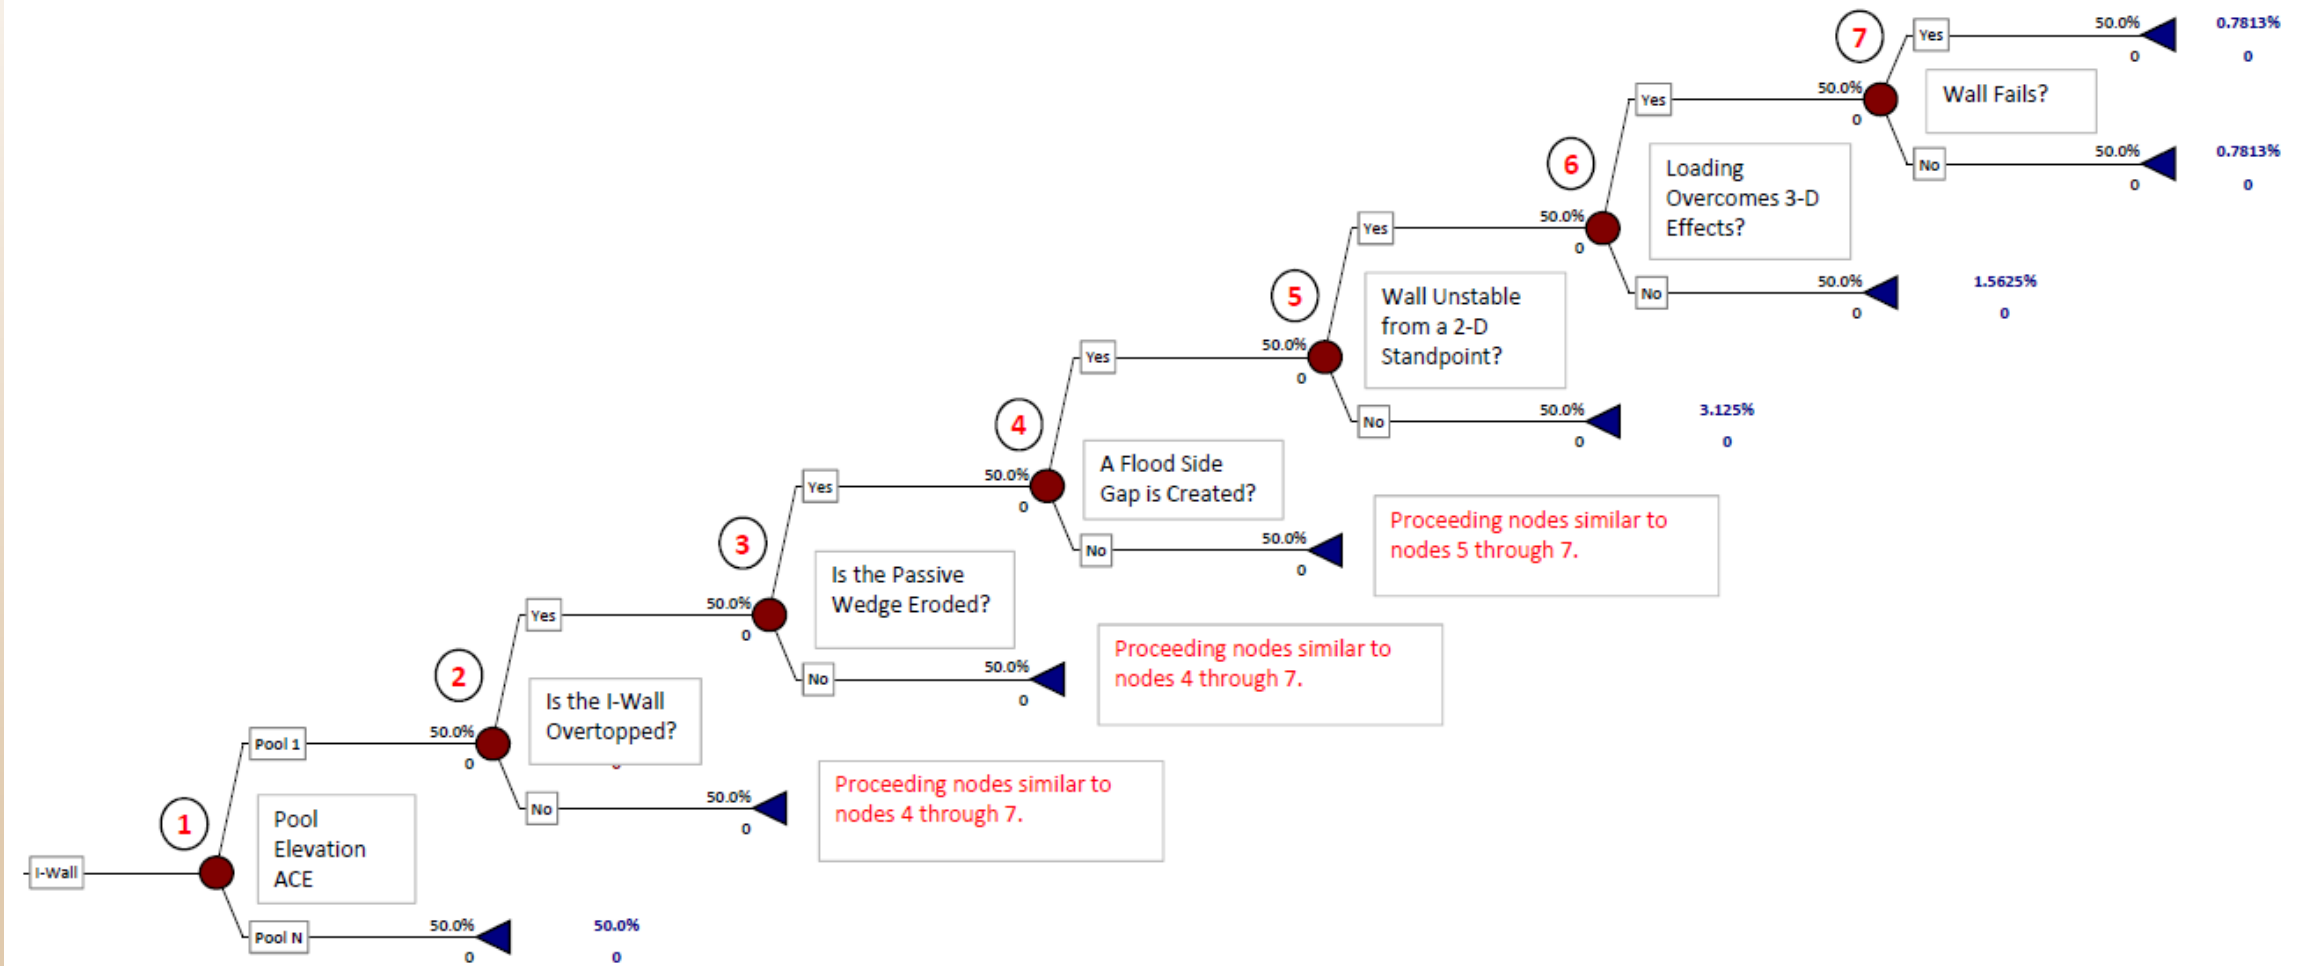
7

Yes

50.0%

0.7813%

0

0

Wall Fails?

Yes

50.0%

0

No

50.0%

0.7813%

0

0

6

Loading Overcomes 3-D Effects?

Yes

50.0%

0

No

50.0%

1.5625%

0

0

5

Wall Unstable from a 2-D Standpoint?

Yes

50.0%

0

No

50.0%

3.125%

0

0

4

A Flood Side Gap is Created?

Yes

50.0%

0

No

50.0%

0

Proceeding nodes similar to nodes 5 through 7.

3

Is the Passive Wedge Eroded?

Yes

50.0%

0

No

50.0%

0

Proceeding nodes similar to nodes 4 through 7.

2

Is the I-Wall Overtopped?

Pool 1

50.0%

0

No

50.0%

0

Proceeding nodes similar to nodes 4 through 7.

1

Pool Elevation ACE

I-Wall

Pool N

50.0%

50.0%

0

0